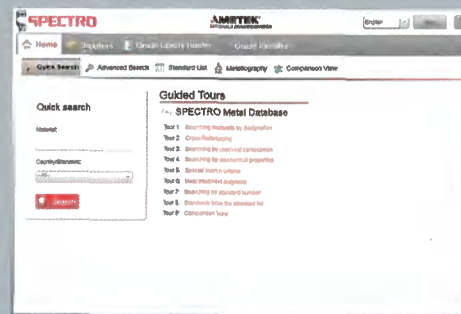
SPECTRO

AMETEK

English

Home

Suppliers

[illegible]

Guided Tours

Quick Search

Advanced Search

Standard List

Metallography

Comparison View

Quick search

Material:

Country/Standard:

Search

Guided Tours

SPECTRO Metal Database

Tour 1 Searching materials by designation

Tour 2 Cross-Referencing

Tour 3 Searching by chemical composition

Tour 4 Searching by mechanical properties

Tour 5 Special search criteria

Tour 6 Metal Weighting programs

Tour 7 Searching by standard number

Tour 8 Standards from the standard list

Tour 9 Comparison View